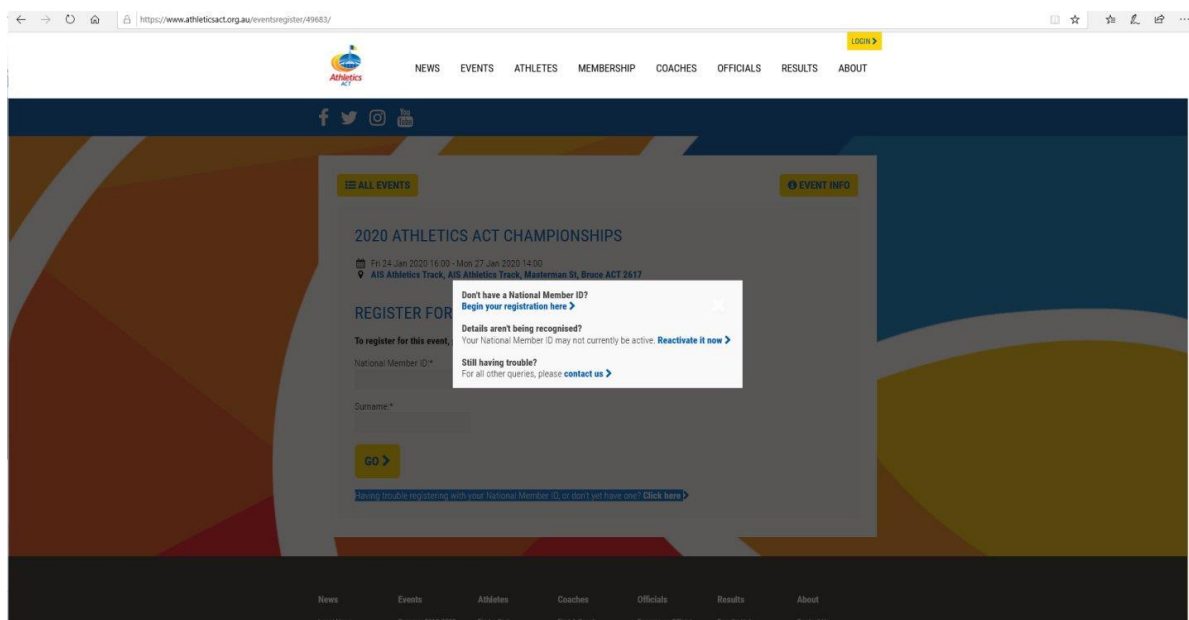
https://www.athleticsact.org.au/eventsregister/49683/

LOGIN >

Athletics ACT

NEWS EVENTS ATHLETES MEMBERSHIP COACHES OFFICIALS RESULTS ABOUT

ALL EVENTS

EVENT INFO

2020 ATHLETICS ACT CHAMPIONSHIPS

Fri 24 Jan 2020 16:00 - Mon 27 Jan 2020 14:00
AIS Athletics Track, AIS Athletics Track, Masterman St, Bruce ACT 2617

REGISTER FOR

To register for this event,

National Member ID:*

Surname:*

GO >

Having trouble registering with your National Member ID, or don't yet have one? Click here >

Don't have a National Member ID?
Begin your registration here >

Details aren't being recognised?
Your National Member ID may not currently be active. Reactivate it now >

Still having trouble?
For all other queries, please contact us >

News Events Athletes Coaches Officials Results About